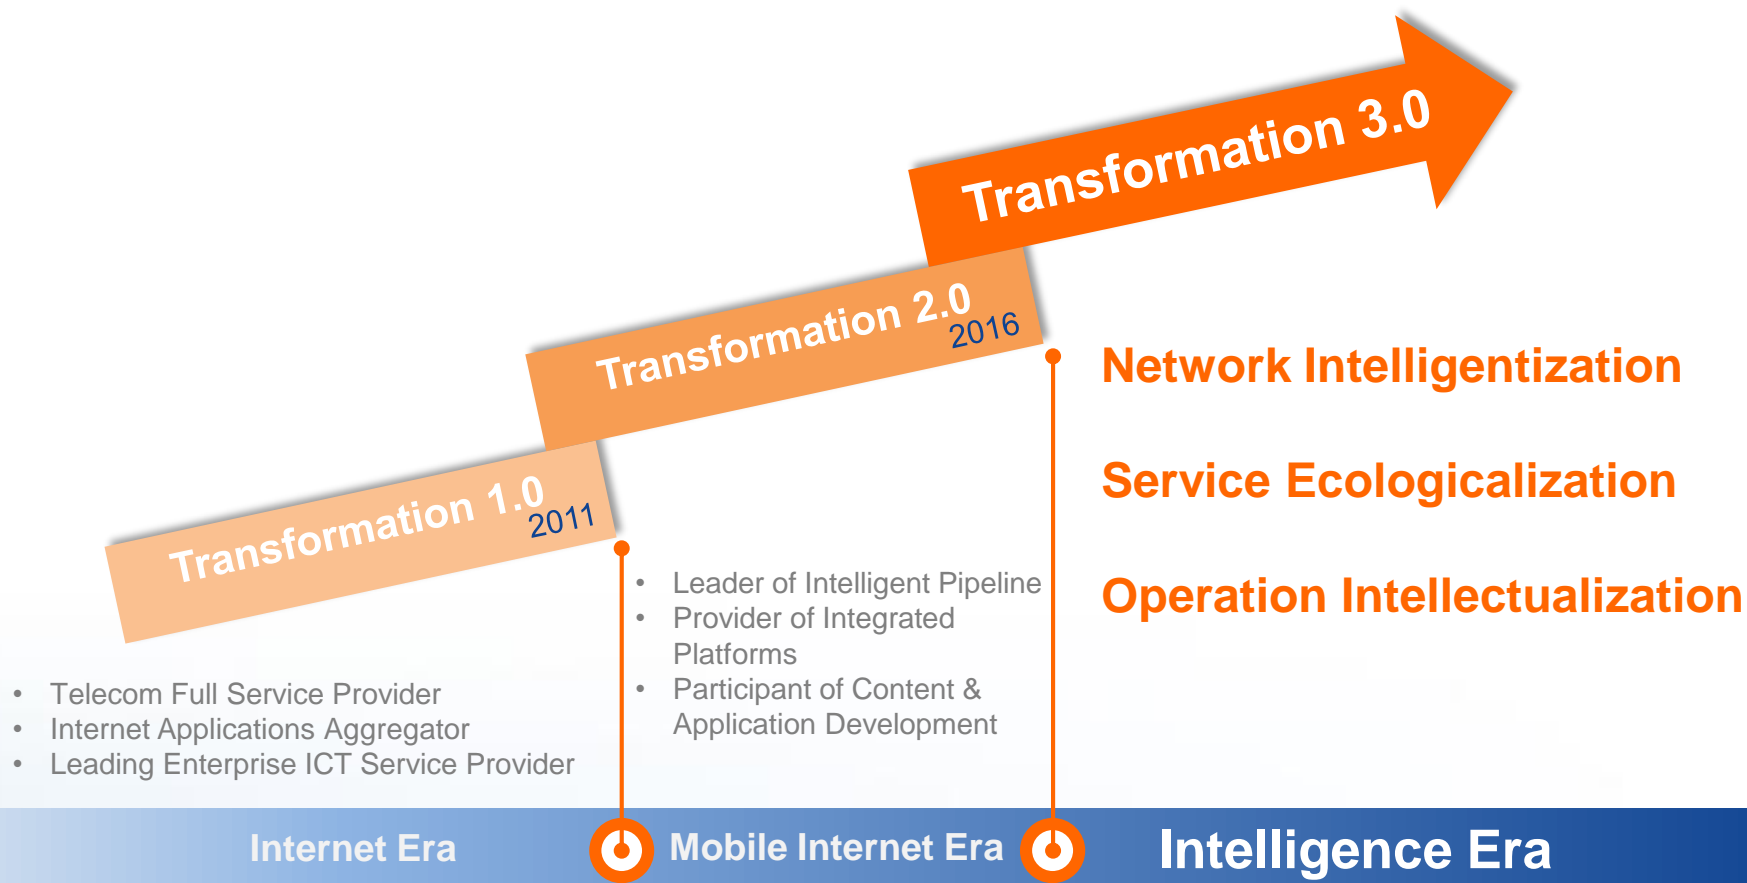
Transformation 3.0

Transformation 2.0
2016

Transformation 1.0
2011

Network Intelligentization

Service Ecologicalization

Operation Intellectualization

• Leader of Intelligent Pipeline
• Provider of Integrated Platforms
• Participant of Content & Application Development

• Telecom Full Service Provider
• Internet Applications Aggregator
• Leading Enterprise ICT Service Provider

Internet Era

Mobile Internet Era

Intelligence Era